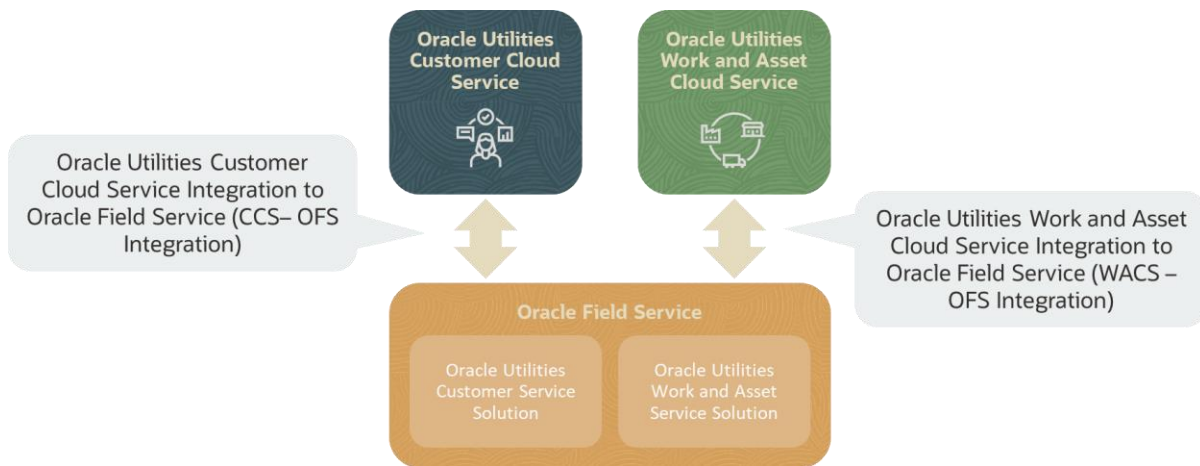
Oracle Utilities Customer Cloud Service

Oracle Utilities Work and Asset Cloud Service

Oracle Utilities Customer Cloud Service Integration to Oracle Field Service (CCS– OFS Integration)

Oracle Utilities Work and Asset Cloud Service Integration to Oracle Field Service (WACS – OFS Integration)

Oracle Field Service

Oracle Utilities Customer Service Solution

Oracle Utilities Work and Asset Service Solution